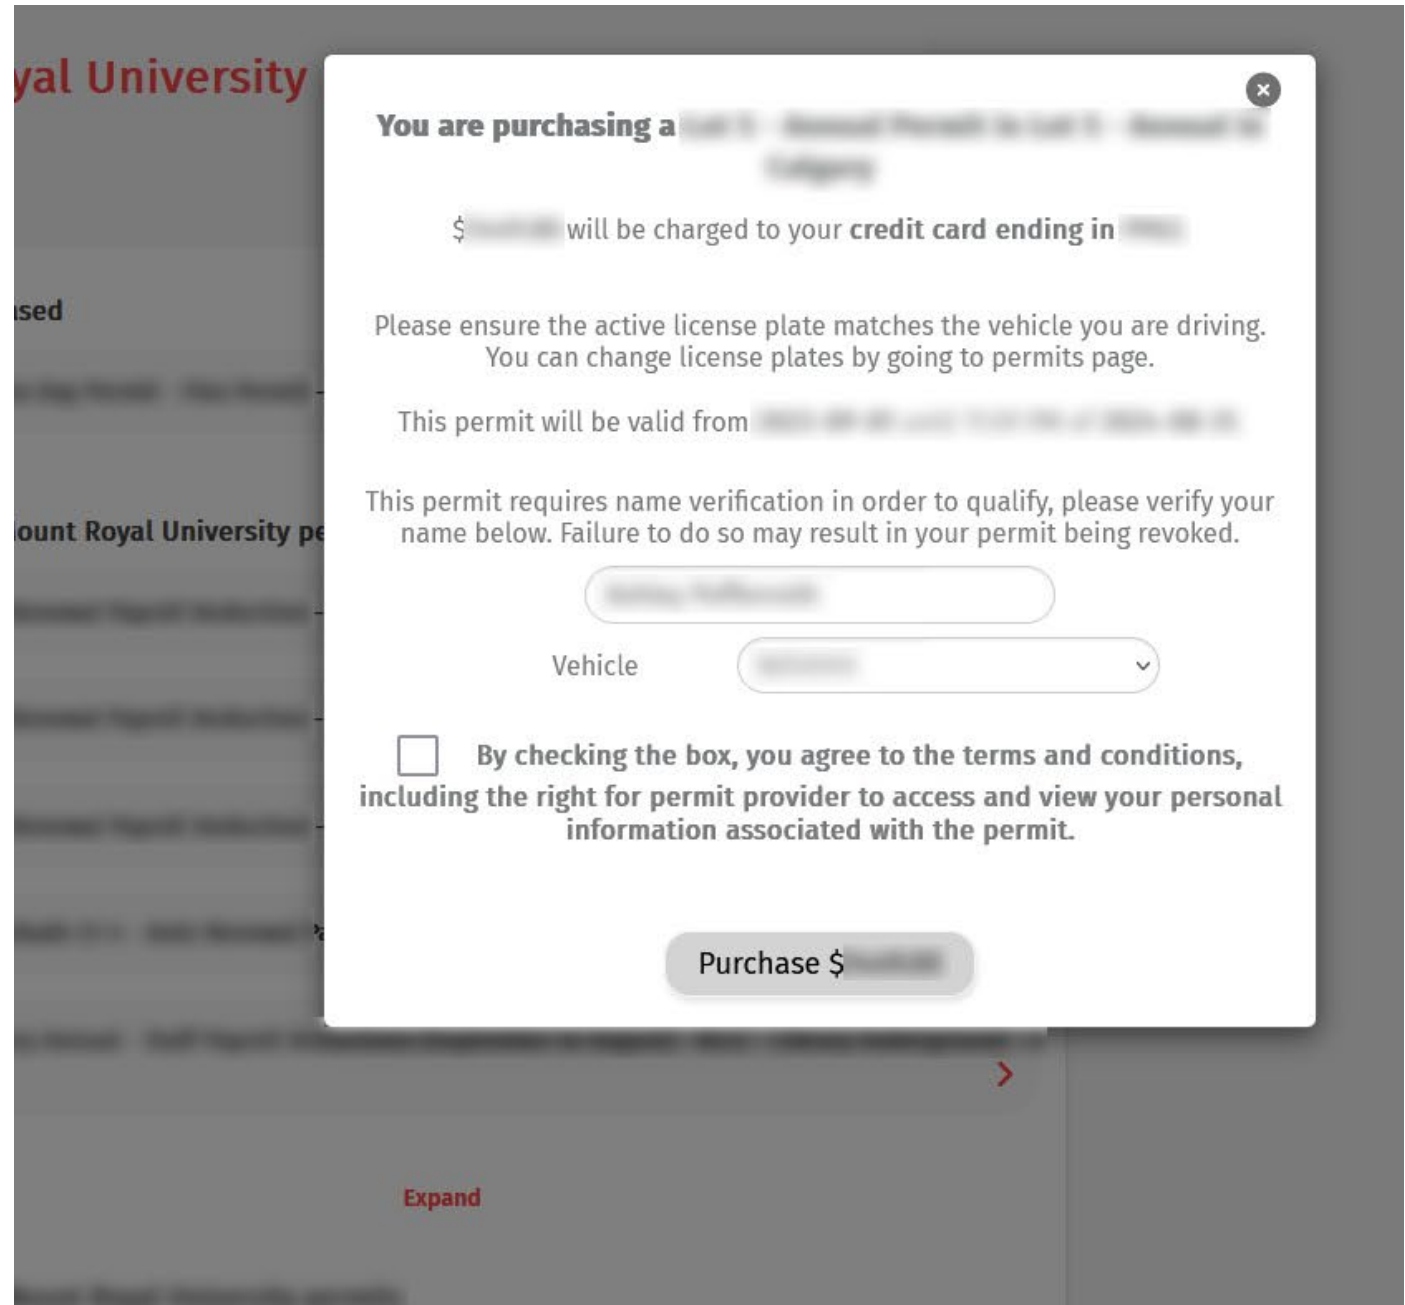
yal University

ısed

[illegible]

lount Royal University pe

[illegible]

You are purchasing a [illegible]

$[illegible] will be charged to your **credit card ending in** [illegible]

Please ensure the active license plate matches the vehicle you are driving. You can change license plates by going to permits page.

This permit will be valid from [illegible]

This permit requires name verification in order to qualify, please verify your name below. Failure to do so may result in your permit being revoked.

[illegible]

Vehicle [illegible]

By checking the box, you agree to the terms and conditions, including the right for permit provider to access and view your personal information associated with the permit.

Purchase $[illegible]

Expand